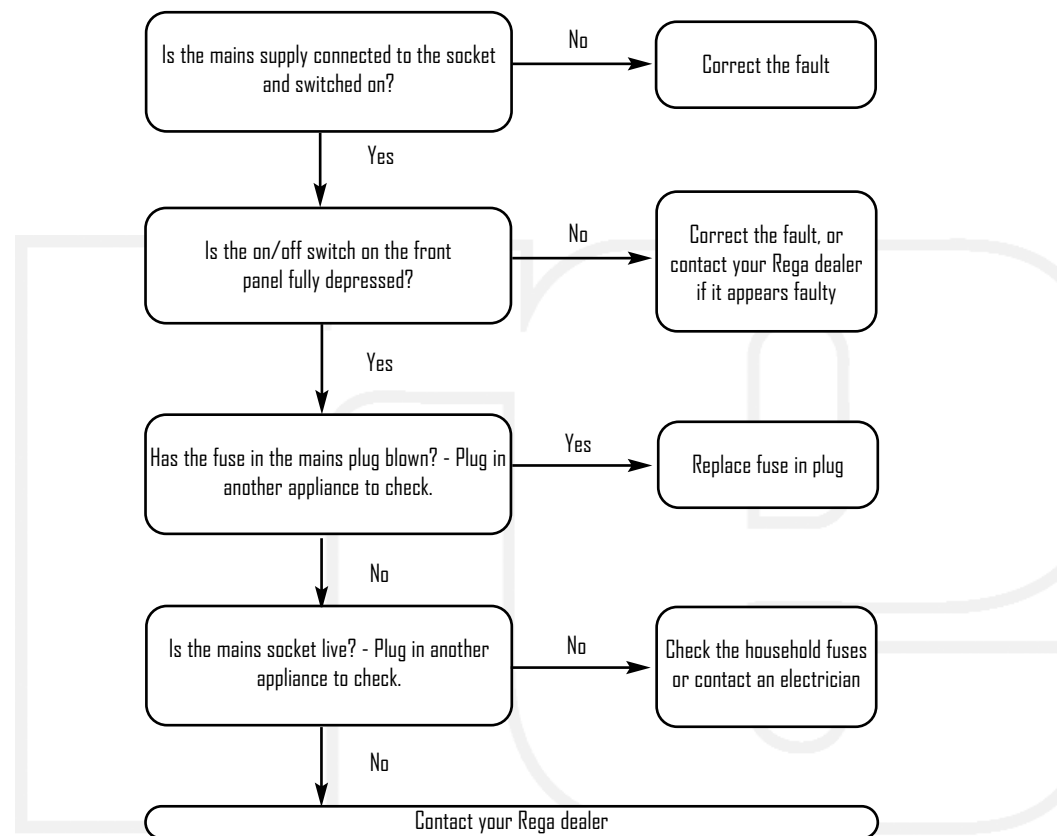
Is the mains supply connected to the socket and switched on?

No

Correct the fault

Yes

Is the on/off switch on the front panel fully depressed?

No

Correct the fault, or contact your Rega dealer if it appears faulty

Yes

Has the fuse in the mains plug blown? - Plug in another appliance to check.

Yes

Replace fuse in plug

No

Is the mains socket live? - Plug in another appliance to check.

No

Check the household fuses or contact an electrician

No

Contact your Rega dealer